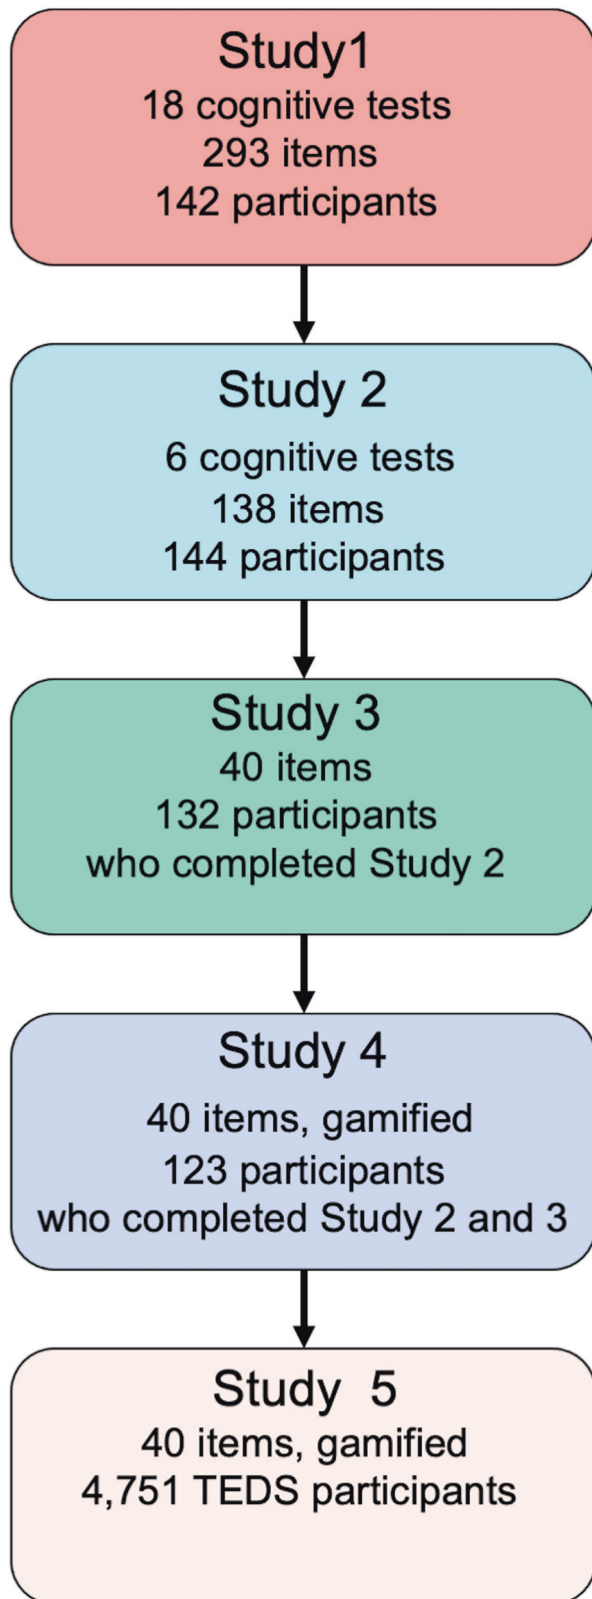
Study1
18 cognitive tests
293 items
142 participants

Study 2
6 cognitive tests
138 items
144 participants

Study 3
40 items
132 participants
who completed Study 2

Study 4
40 items, gamified
123 participants
who completed Study 2 and 3

Study 5
40 items, gamified
4,751 TEDS participants